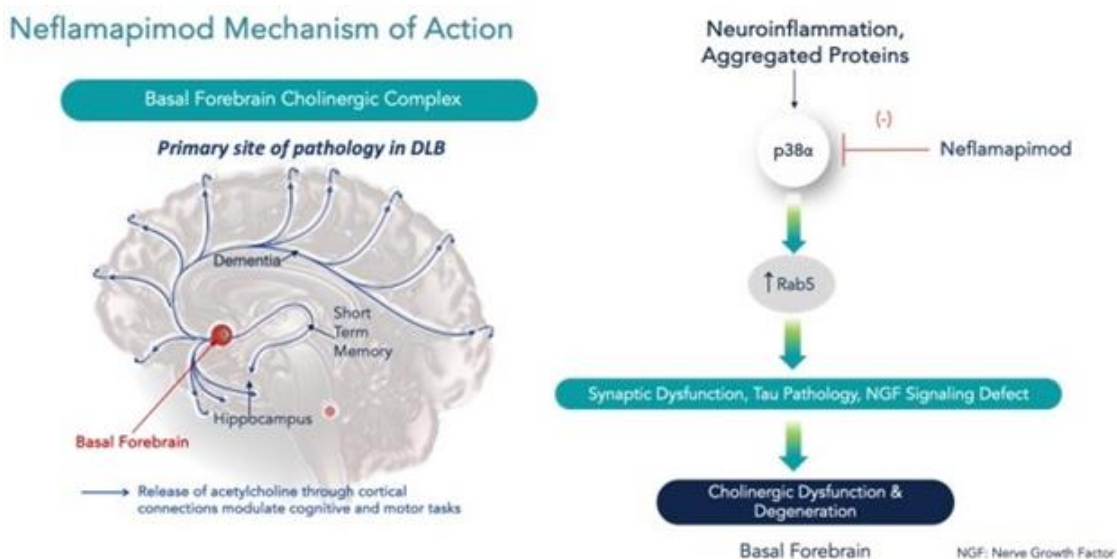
Neflamapimod Mechanism of Action

Basal Forebrain Cholinergic Complex

Primary site of pathology in DLB

Dementia

Short Term Memory

Hippocampus

Basal Forebrain

Release of acetylcholine through cortical connections modulate cognitive and motor tasks

Neuroinflammation, Aggregated Proteins

p38α

(-)

Neflamapimod

↑Rab5

Synaptic Dysfunction, Tau Pathology, NGF Signaling Defect

Cholinergic Dysfunction & Degeneration

Basal Forebrain

NGF: Nerve Growth Factor